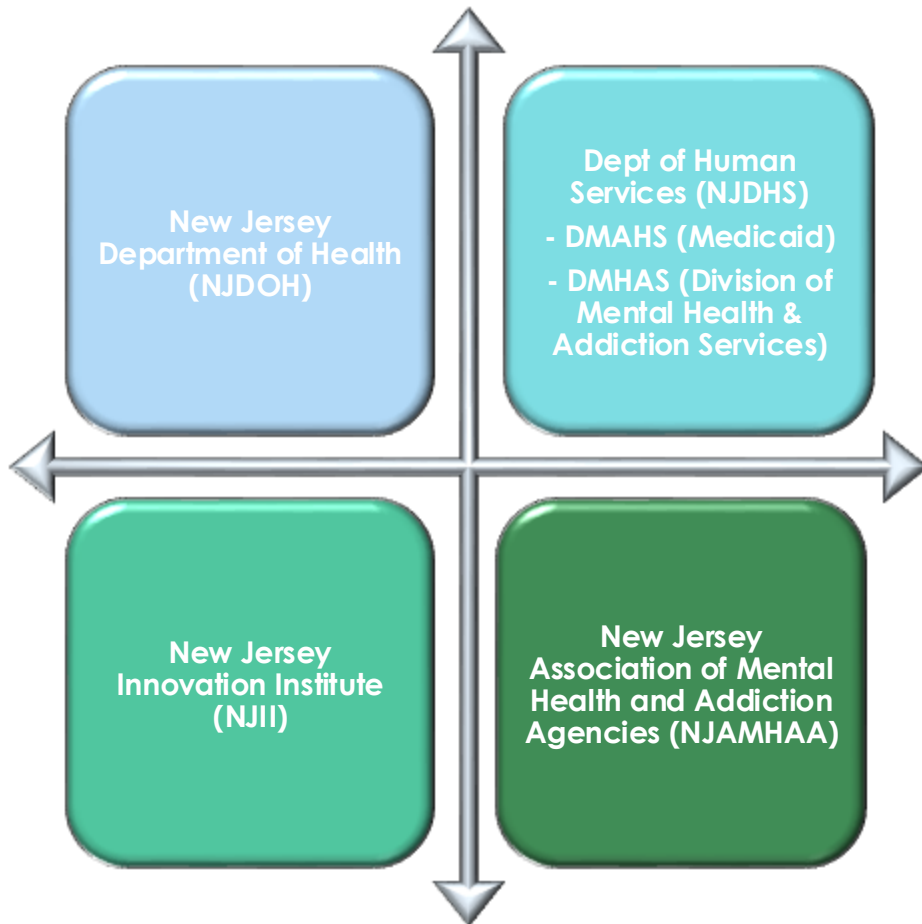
New Jersey Department of Health (NJDOH)

Dept of Human Services (NJDHS)

- DMAHS (Medicaid)

- DMHAS (Division of Mental Health & Addiction Services)

New Jersey Innovation Institute (NJII)

New Jersey Association of Mental Health and Addiction Agencies (NJAMHAA)